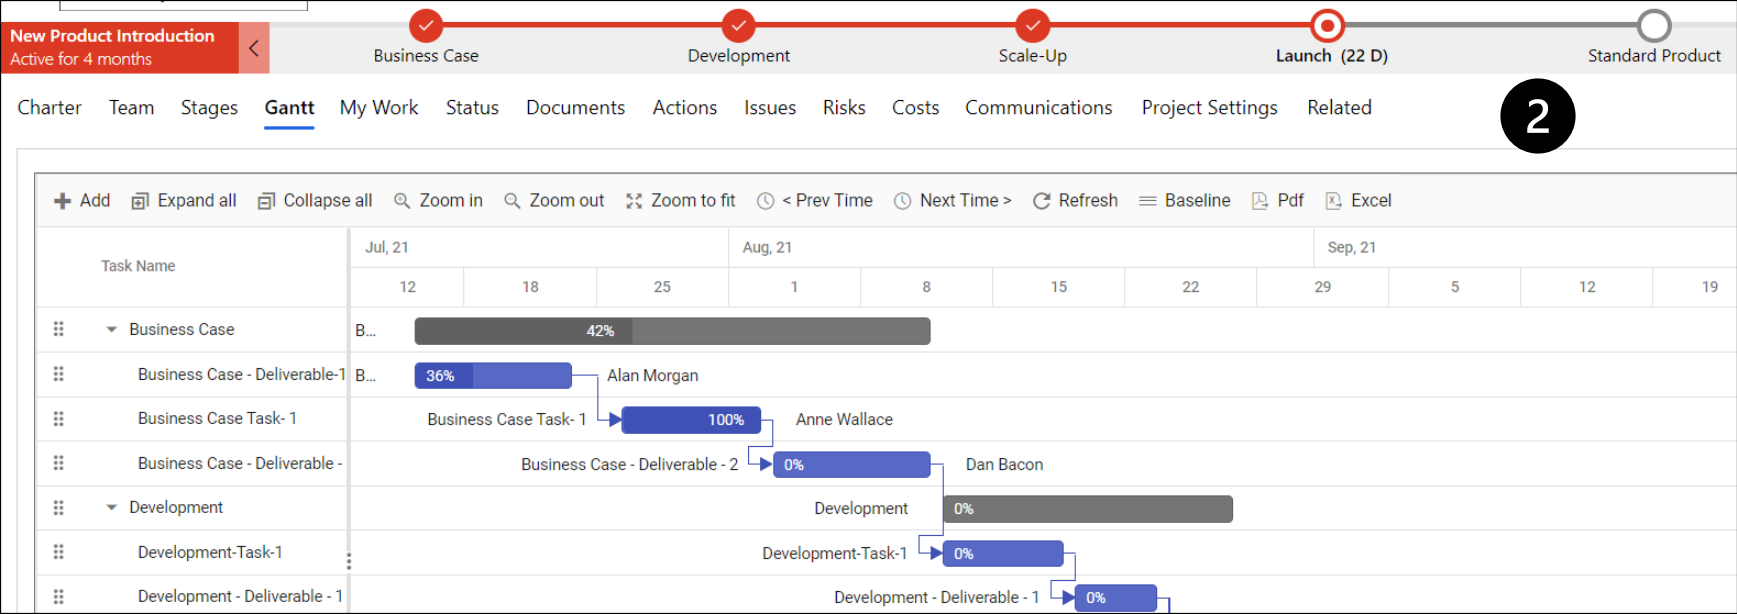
New Product Introduction
Active for 4 months

Business Case

Development

Scale-Up

Launch (22 D)

Standard Product

Charter Team Stages Gantt My Work Status Documents Actions Issues Risks Costs Communications Project Settings Related

2

Add Expand all Collapse all Zoom in Zoom out Zoom to fit < Prev Time Next Time > Refresh Baseline Pdf Excel

Task Name

Jul, 21 Aug, 21 Sep, 21

12 18 25 1 8 15 22 29 5 12 19

Business Case B... 42%

Business Case - Deliverable-1 B... 36% Alan Morgan

Business Case Task- 1 Business Case Task- 1 100% Anne Wallace

Business Case - Deliverable - Business Case - Deliverable - 2 0% Dan Bacon

Development Development 0%

Development-Task-1 Development-Task-1 0%

Development - Deliverable - 1 Development - Deliverable - 1 0%